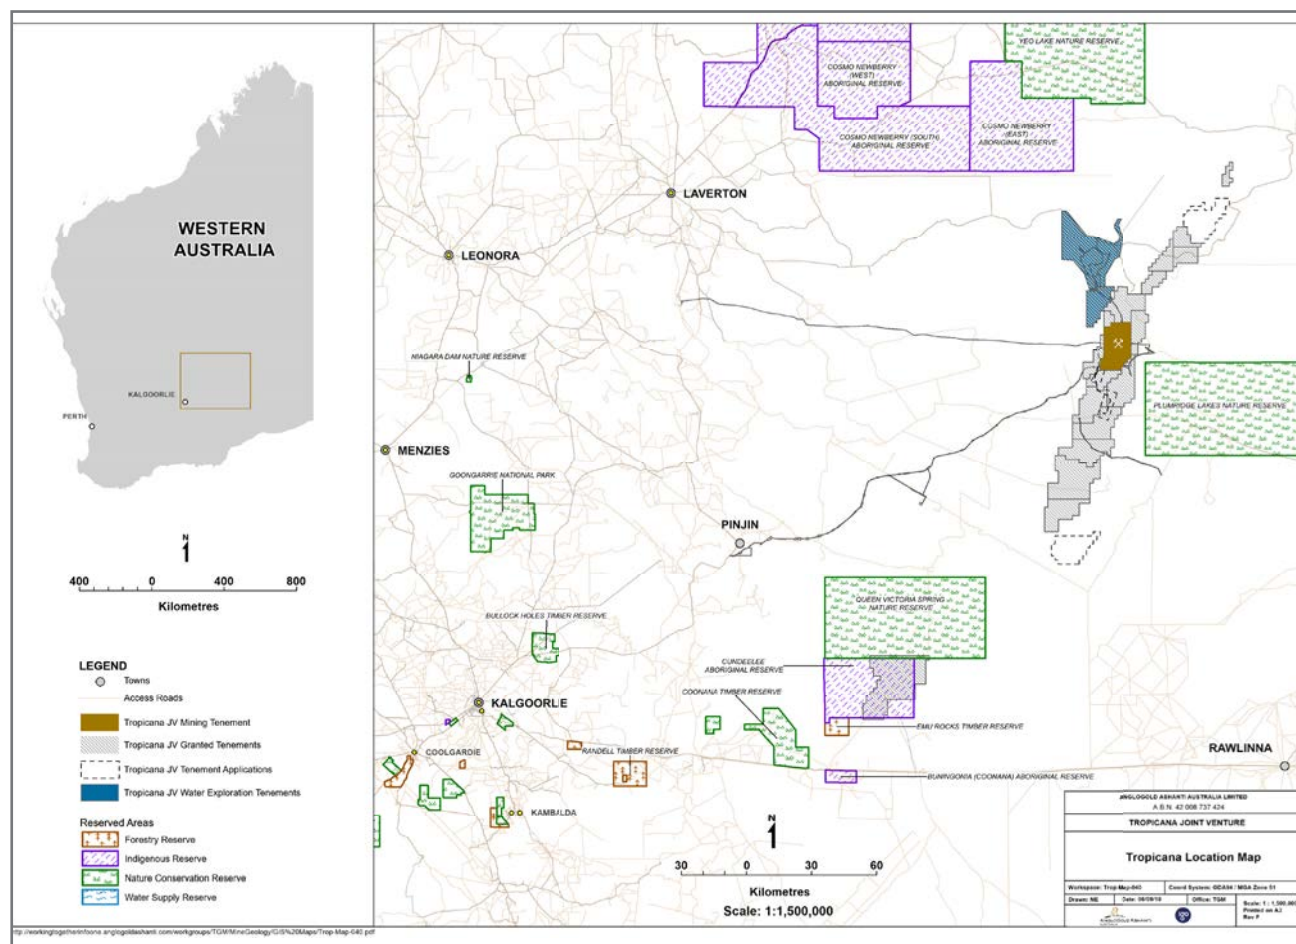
WESTERN AUSTRALIA

KALGOORLIE

PERTH

N

400 0 400 800

Kilometres

LEGEND

Towns

Access Roads

Tropicana JV Mining Tenement

Tropicana JV Granted Tenements

Tropicana JV Tenement Applications

Tropicana JV Water Exploration Tenements

Reserved Areas

Forestry Reserve

Indigenous Reserve

Nature Conservation Reserve

Water Supply Reserve

COSMO NEWBERRY (WEST) ABORIGINAL RESERVE

COSMO NEWBERRY (SOUTH) ABORIGINAL RESERVE

COSMO NEWBERRY (EAST) ABORIGINAL RESERVE

YEO LAKE NATURE RESERVE

LAVERTON

LEONORA

NIAGARA DAM NATURE RESERVE

PLUMRIDGE LAKES NATURE RESERVE

MENZIES

GOONGARRIE NATIONAL PARK

PINJIN

QUEEN VICTORIA SPRING NATURE RESERVE

BULLOCK HOLES TIMBER RESERVE

CUNDEELEE ABORIGINAL RESERVE

COONANA TIMBER RESERVE

KALGOORLIE

EMU ROCKS TIMBER RESERVE

COOLGARDIE

RANDELL TIMBER RESERVE

BUNINGONIA (COONANA) ABORIGINAL RESERVE

RAWLINNA

KAMBALDA

N

30 0 30 60

Kilometres

Scale: 1:1,500,000

ANGLOGOLD ASHANTI AUSTRALIA LIMITED
A.B.N. 42 008 737 424

TROPICANA JOINT VENTURE

Tropicana Location Map

Workspace: Trop-Map-040 | Coord System: GDA94 / MGA Zone 51

Drawn: NE | Date: 09/09/10 | Office: TGM | Scale: 1 : 1,500,000 Printed on A3 Rev: F

http://workingtogether/infoone.anglogoldashanti.com/workgroups/TGM/MineGeology/GIS%20Maps/Trop-Map-040.pdf